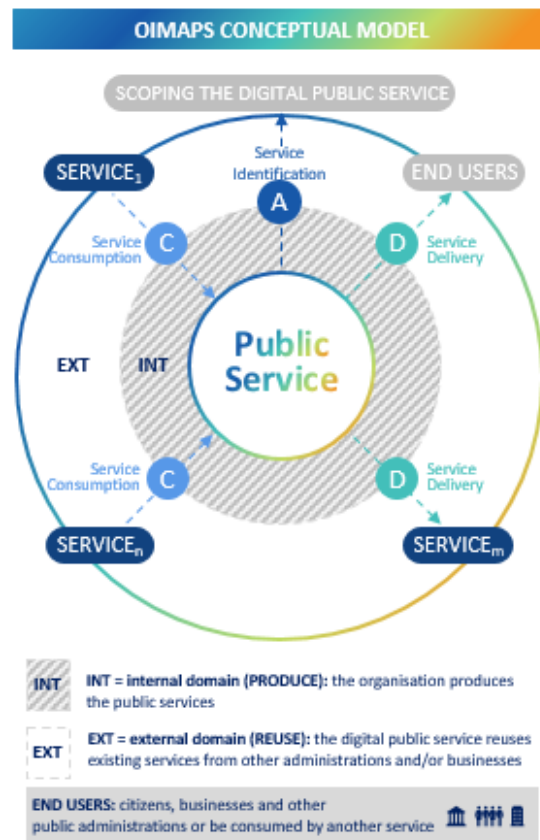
OIMAPS CONCEPTUAL MODEL

SCOPING THE DIGITAL PUBLIC SERVICE

Service Identification

A

SERVICE$_1$

END USERS

C

Service Consumption

D

Service Delivery

EXT

INT

Public Service

Service Consumption

C

D

Service Delivery

SERVICE$_n$

SERVICE$_m$

INT

INT = internal domain (PRODUCE): the organisation produces the public services

EXT

EXT = external domain (REUSE): the digital public service reuses existing services from other administrations and/or businesses

END USERS: citizens, businesses and other public administrations or be consumed by another service